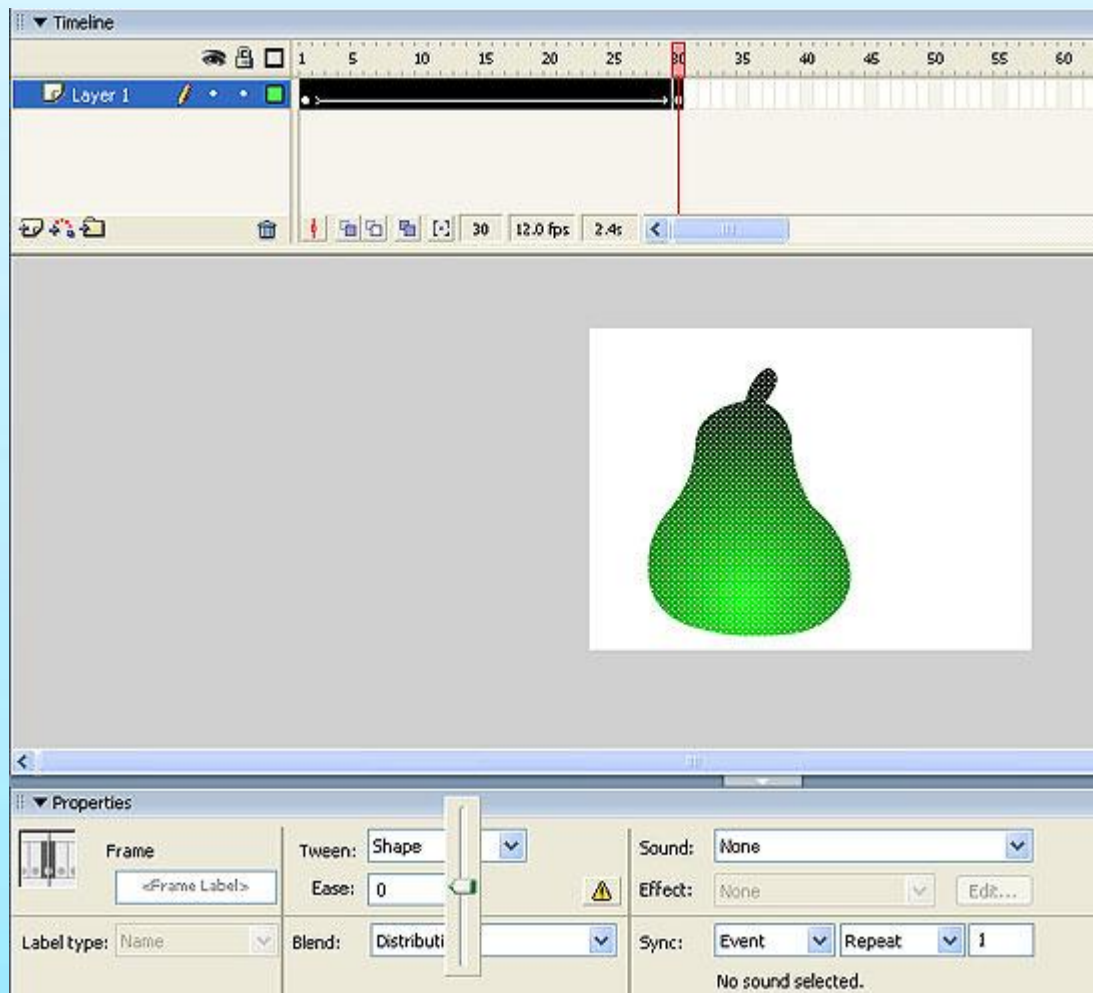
▼ Timeline

1 5 10 15 20 25 30 35 40 45 50 55 60

Layer 1

30 12.0 fps 2.4s

▼ Properties

Frame

<Frame Label>

Tween: Shape

Ease: 0

Sound: None

Effect: None

Edit...

Label type: Name

Blend: Distributi

Sync: Event Repeat 1

No sound selected.